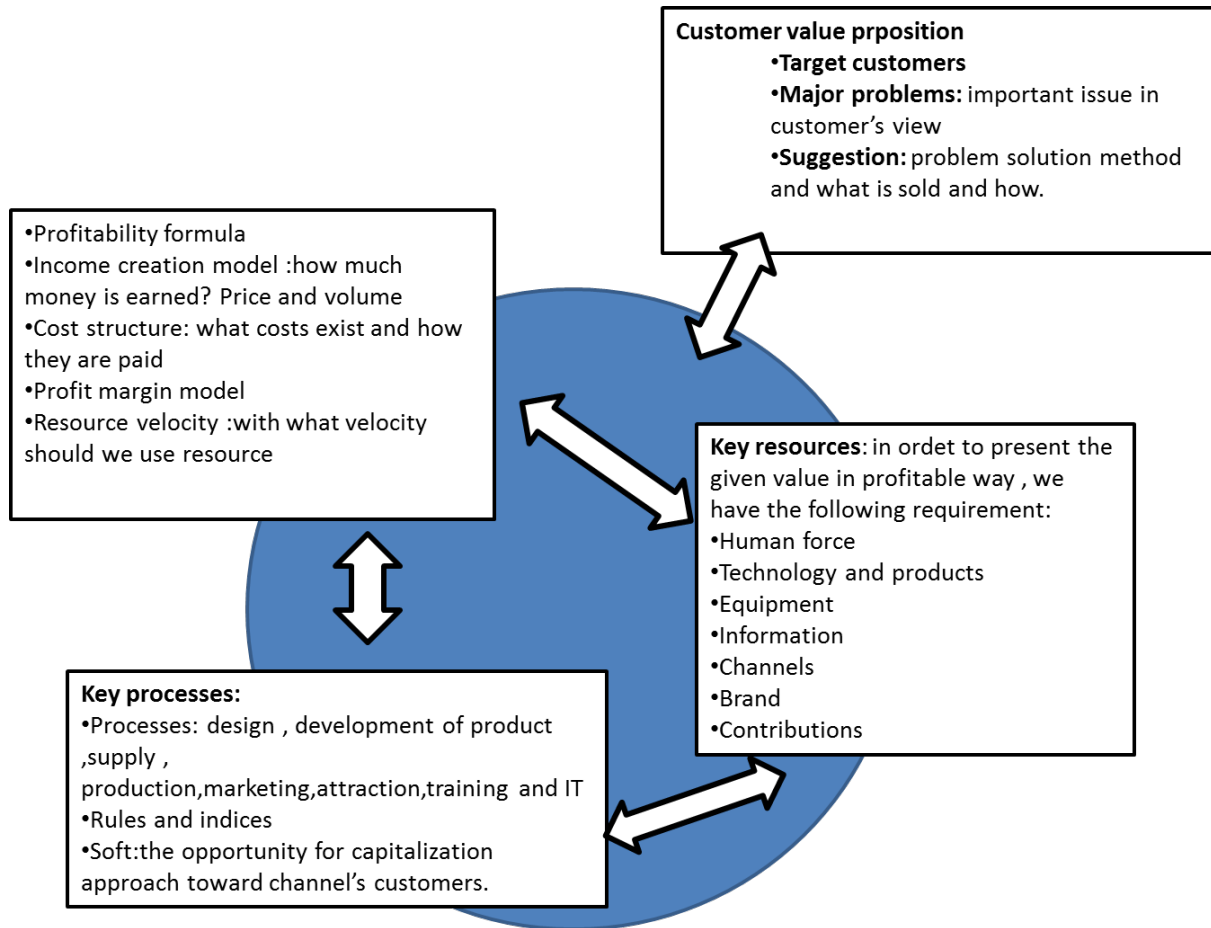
Customer value prposition
•Target customers
•Major problems: important issue in customer's view
•Suggestion: problem solution method and what is sold and how.

•Profitability formula
•Income creation model :how much money is earned? Price and volume
•Cost structure: what costs exist and how they are paid
•Profit margin model
•Resource velocity :with what velocity should we use resource

Key resources: in ordet to present the given value in profitable way , we have the following requirement:
•Human force
•Technology and products
•Equipment
•Information
•Channels
•Brand
•Contributions

Key processes:
•Processes: design , development of product ,supply , production,marketing,attraction,training and IT
•Rules and indices
•Soft:the opportunity for capitalization approach toward channel's customers.